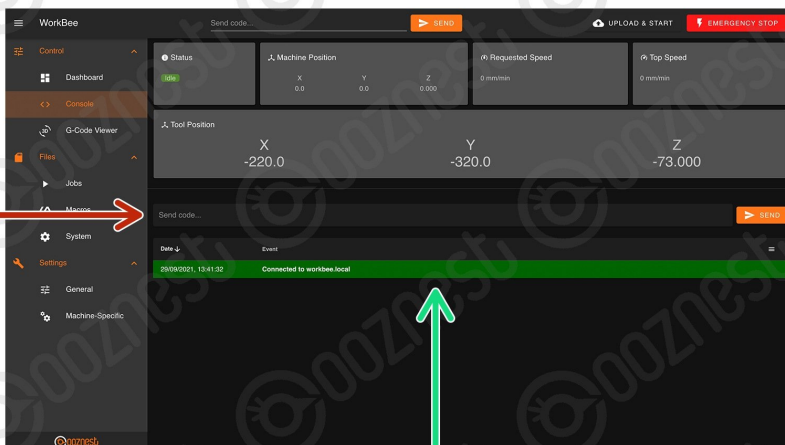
WorkBee

Send code...

SEND

UPLOAD & START

EMERGENCY STOP

Control

Dashboard

Console

G-Code Viewer

Files

Jobs

Macros

System

Settings

General

Machine-Specific

Status

Idle

Machine Position

X 0.0

Y 0.0

Z 0.000

Requested Speed

0 mm/min

Top Speed

0 mm/min

Tool Position

X -220.0

Y -320.0

Z -73.000

Send code...

SEND

Date

Event

29/09/2021, 13:41:32

Connected to workbee.local

ooznest